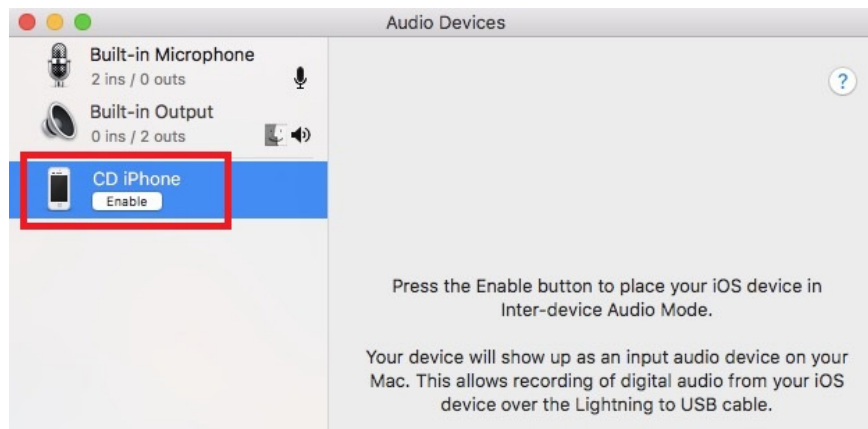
Audio Devices

Built-in Microphone
2 ins / 0 outs

Built-in Output
0 ins / 2 outs

CD iPhone
Enable

?

Press the Enable button to place your iOS device in Inter-device Audio Mode.

Your device will show up as an input audio device on your Mac. This allows recording of digital audio from your iOS device over the Lightning to USB cable.